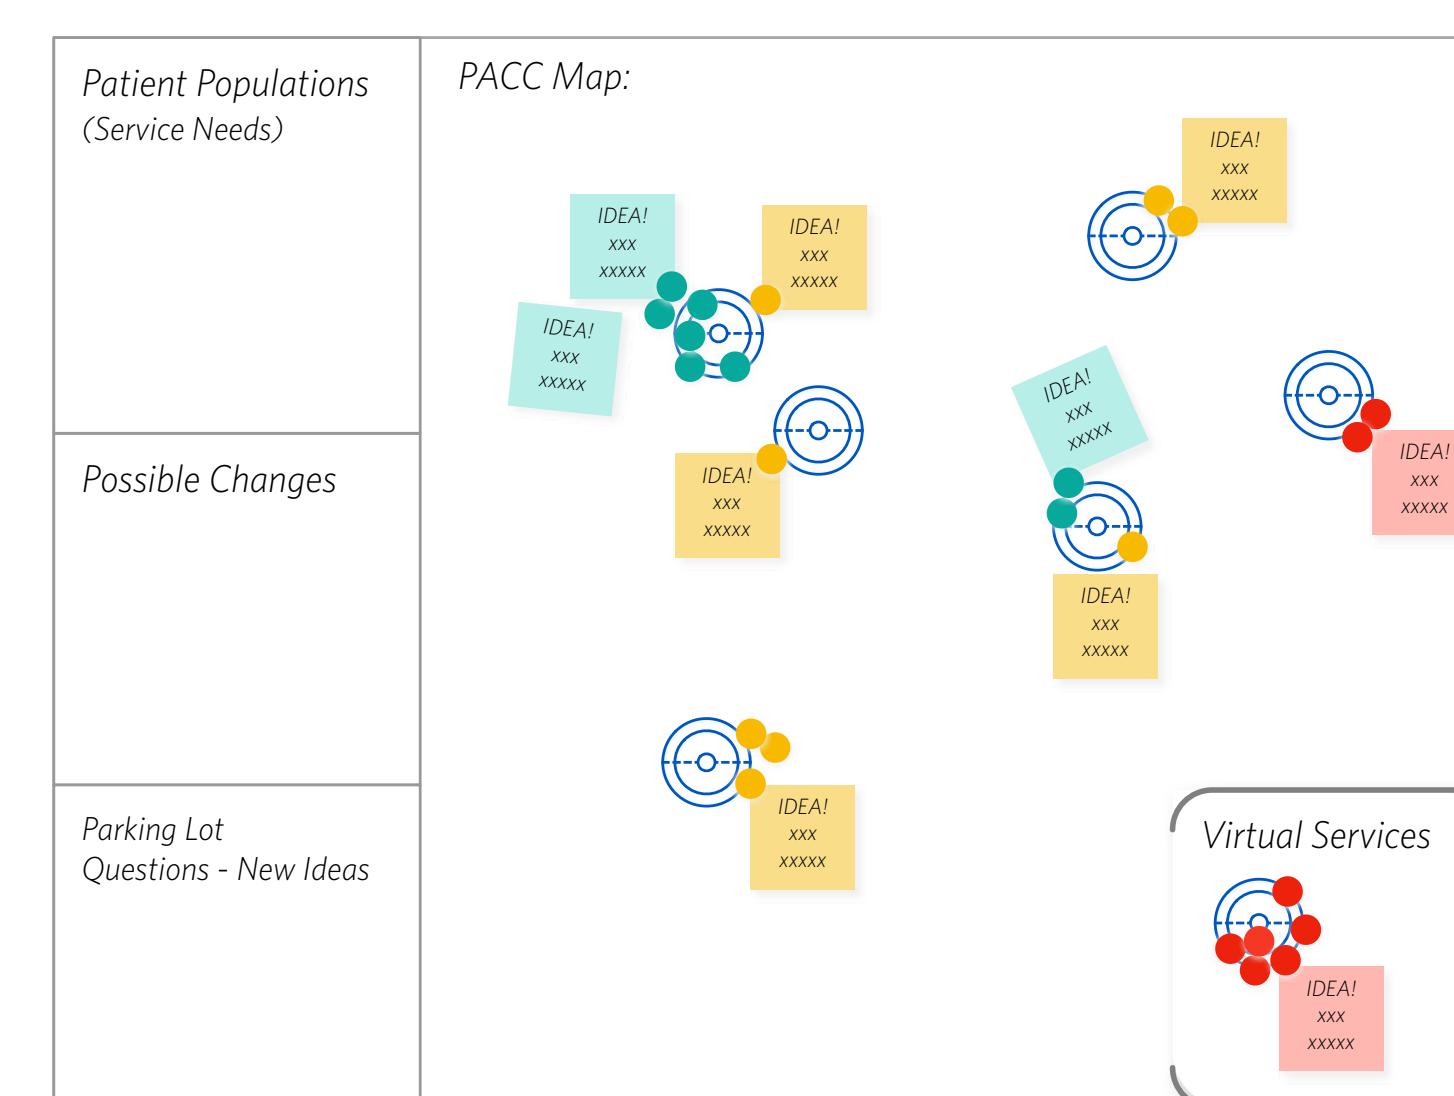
Patient Populations
(Service Needs)

Possible Changes

Parking Lot
Questions - New Ideas

PACC Map:

IDEA!
xxx
xxxxx

IDEA!
xxx
xxxxx

IDEA!
xxx
xxxxx

IDEA!
xxx
xxxxx

IDEA!
xxx
xxxxx

IDEA!
xxx
xxxxx

IDEA!
xxx
xxxxx

IDEA!
xxx
xxxxx

IDEA!
xxx
xxxxx

Virtual Services

IDEA!
xxx
xxxxx